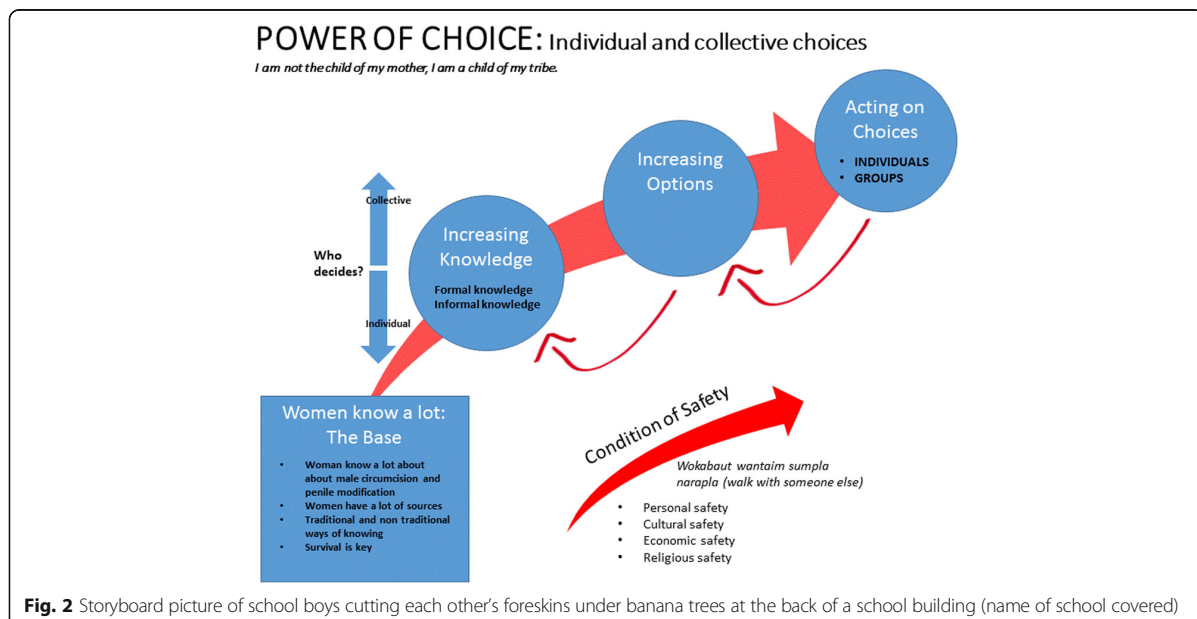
POWER OF CHOICE: Individual and collective choices

I am not the child of my mother, I am a child of my tribe.

Acting on Choices
• INDIVIDUALS
• GROUPS

Increasing Options

Collective

Who decides?

Individual

Increasing Knowledge
Formal knowledge
Informal knowledge

Women know a lot: The Base
• Woman know a lot about about male circumcision and penile modification
• Women have a lot of sources
• Traditional and non traditional ways of knowing
• Survival is key

Condition of Safety

Wokabaut wantaim sumpla narapla (walk with someone else)
• Personal safety
• Cultural safety
• Economic safety
• Religious safety

Fig. 2 Storyboard picture of school boys cutting each other's foreskins under banana trees at the back of a school building (name of school covered)